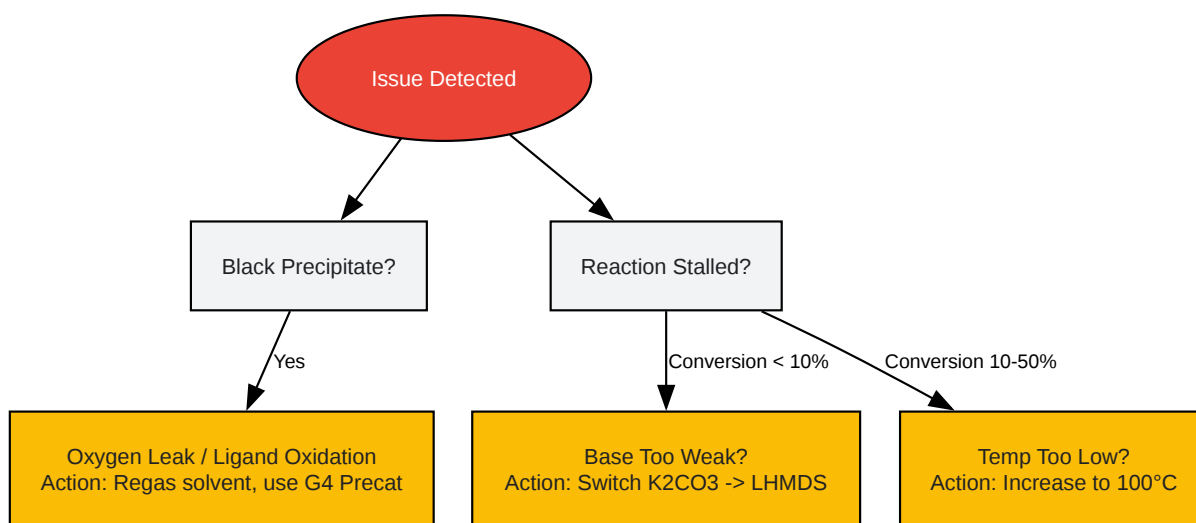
Issue Detected

Black Precipitate?

Reaction Stalled?

Yes

Conversion < 10%

Conversion 10-50%

Oxygen Leak / Ligand Oxidation
Action: Regas solvent, use G4 Precat

Base Too Weak?
Action: Switch K2CO3 -> LHMDS

Temp Too Low?
Action: Increase to 100°C